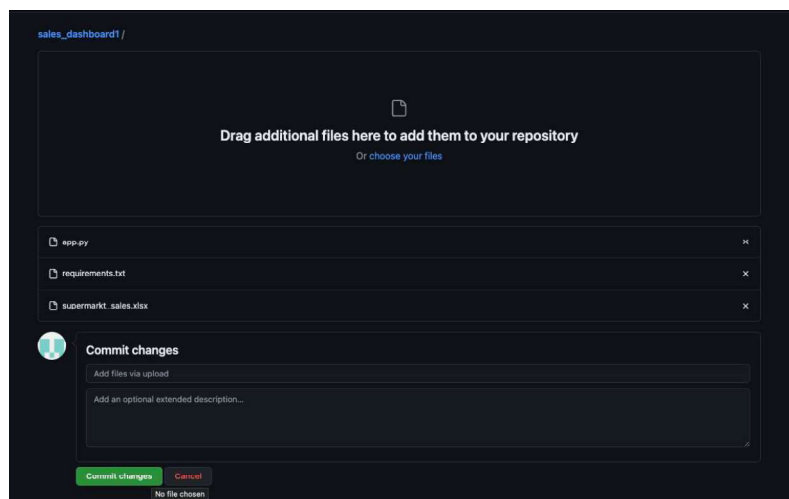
sales_dashboard1 /

Drag additional files here to add them to your repository

Or choose your files

app.py

requirements.txt

supermarkt_sales.xlsx

Commit changes

Add files via upload

Add an optional extended description...

Commit changes

Cancel

No file chosen